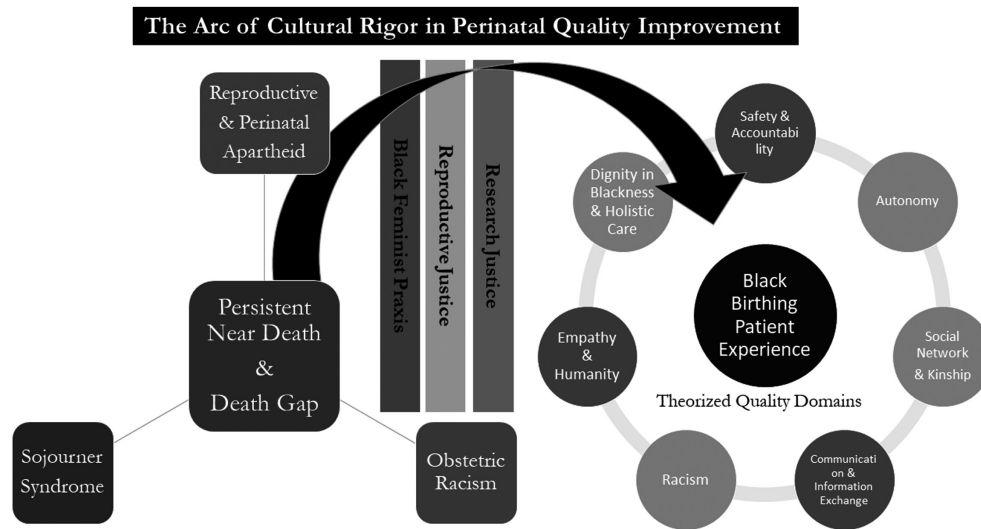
The Arc of Cultural Rigor in Perinatal Quality Improvement

Reproductive & Perinatal Apartheid

Black Feminist Praxis

Reproductive Justice

Research Justice

Persistent Near Death & Death Gap

Sojourner Syndrome

Obstetric Racism

Safety & Accountabi lity

Autonomy

Dignity in Blackness & Holistic Care

Black Birthing Patient Experience

Social Network & Kinship

Empathy & Humanity

Theorized Quality Domains

Racism

Communicati on & Information Exchange